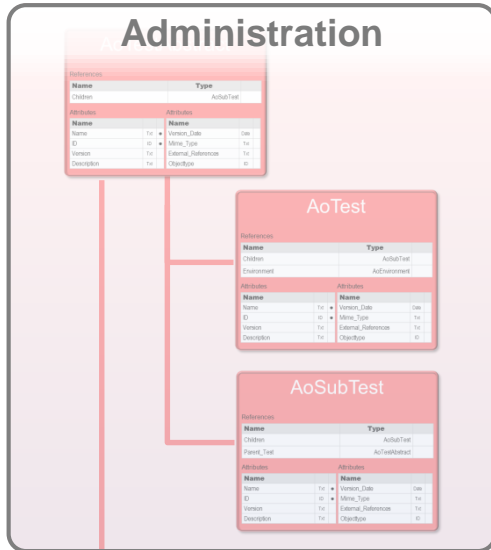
Administration

References

| Name | Type |
|---|---|
| Children | AoSubTest |

Attributes

| Name | |
|---|---|
| Name | Txt |
| ID | ID |
| Version | Txt |
| Description | Txt |

Attributes

| Name | |
|---|---|
| Version_Date | Date |
| Mime_Type | Txt |
| External_References | Txt |
| Objecttype | ID |

AoTest

References

| Name | Type |
|---|---|
| Children | AoSubTest |
| Environment | AoEnvironment |

Attributes

| Name | |
|---|---|
| Name | Txt |
| ID | ID |
| Version | Txt |
| Description | Txt |

Attributes

| Name | |
|---|---|
| Version_Date | Date |
| Mime_Type | Txt |
| External_References | Txt |
| Objecttype | ID |

AoSubTest

References

| Name | Type |
|---|---|
| Children | AoSubTest |
| Parent_Test | AoTestAbstract |

Attributes

| Name | |
|---|---|
| Name | Txt |
| ID | ID |
| Version | Txt |
| Description | Txt |

Attributes

| Name | |
|---|---|
| Version_Date | Date |
| Mime_Type | Txt |
| External_References | Txt |
| Objecttype | ID |